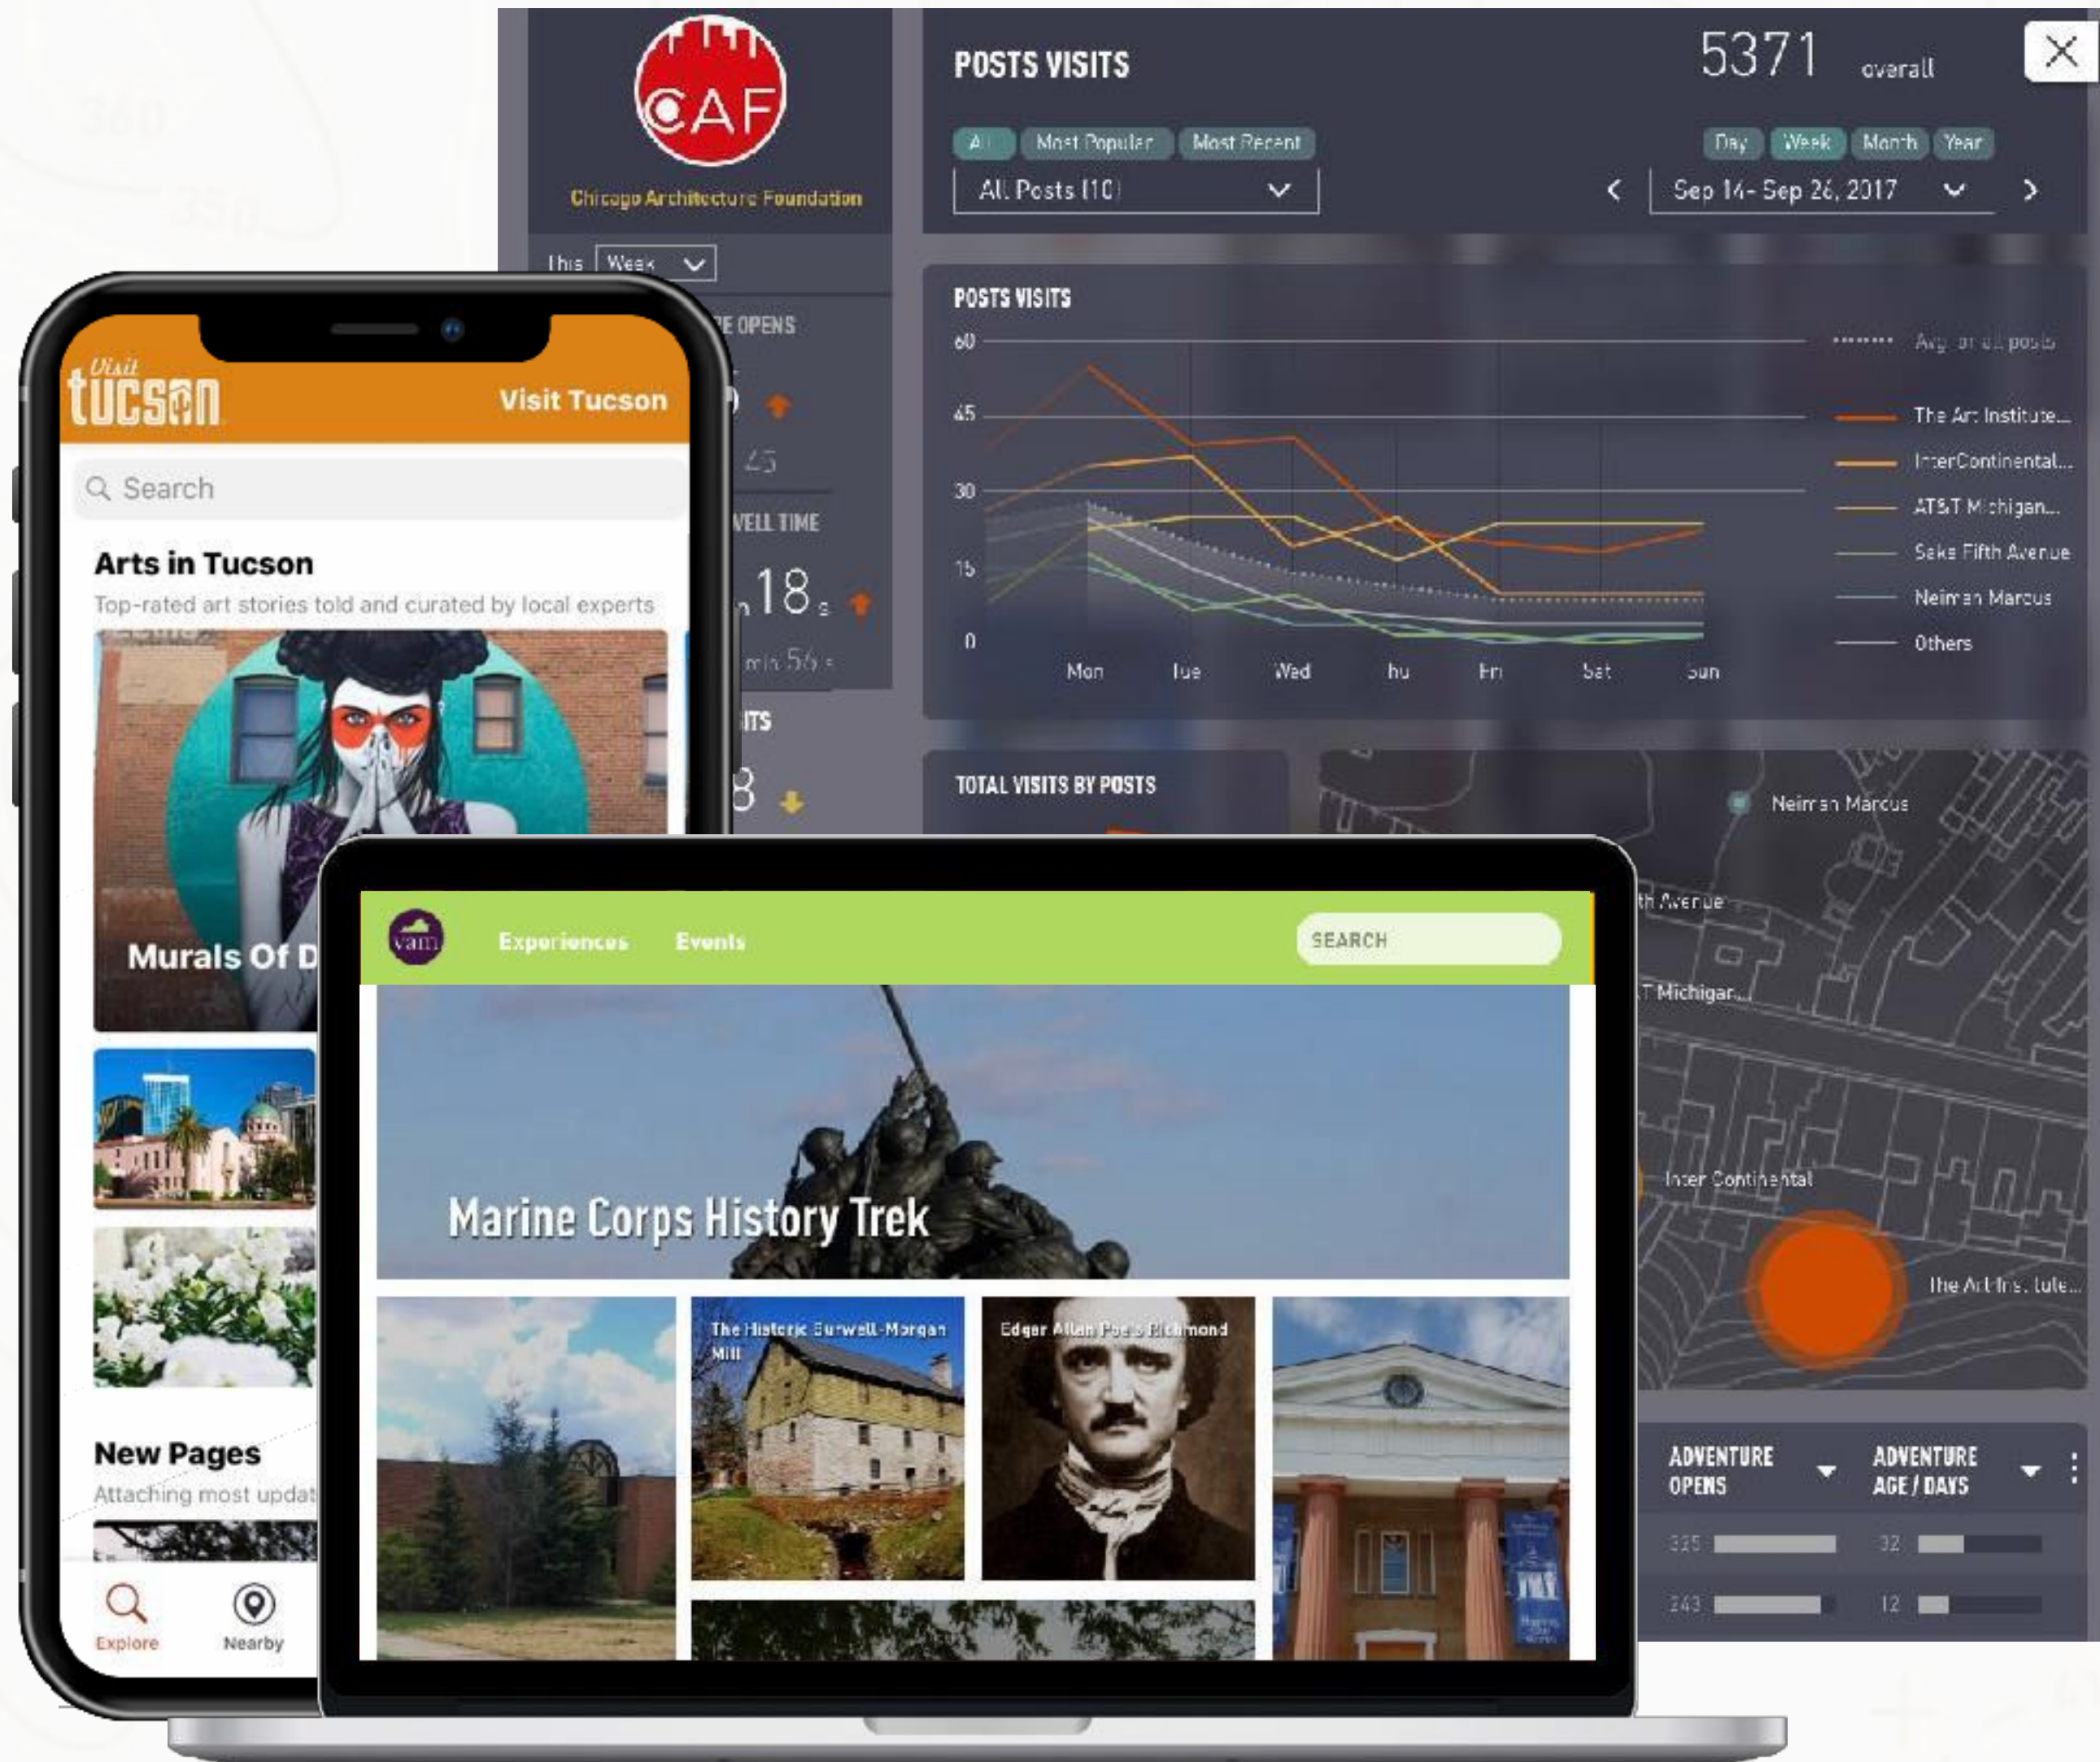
CAF
Chicago Architecture Foundation

This Week

E OPENS

45

VELL TIME

18

min 56 s

ITS

8

POSTS VISITS

5371 overall

All Most Popular Most Recent

All Posts (10)

Day Week Month Year

Sep 14 - Sep 26, 2017

POSTS VISITS

60
45
30
15
0

Mon Tue Wed Thu Fri Sat Sun

Avg of all posts
The Art Institute...
InterContinental...
AT&T Michigan...
Saks Fifth Avenue
Neiman Marcus
Others

TOTAL VISITS BY POSTS

Neiman Marcus
th Avenue
T Michigan...
Inter Continental
The Art Ins...tute...

ADVENTURE OPENS
ADVENTURE AGE / DAYS

325 32
243 12

Visit tucson
Visit Tucson

Search

Arts in Tucson
Top-rated art stories told and curated by local experts

Murals Of D

New Pages
Attaching most updat

Explore
Nearby

vam
Experiences
Events
SEARCH

Marine Corps History Trek

The Historic Burwell-Morgan Mill
Edgar Allan Poe's Richmond